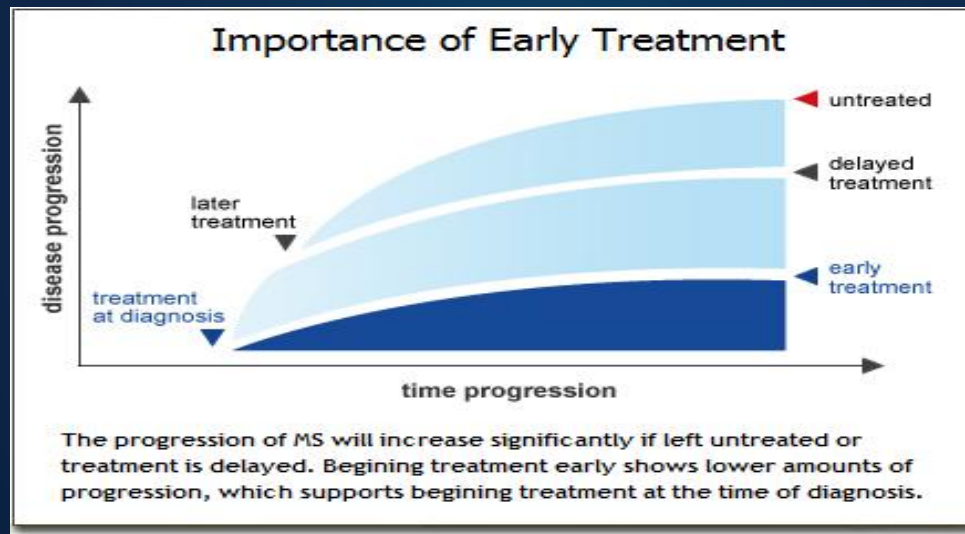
Importance of Early Treatment

disease progression

later treatment

treatment at diagnosis

untreated

delayed treatment

early treatment

time progression

The progression of MS will increase significantly if left untreated or treatment is delayed. Begining treatment early shows lower amounts of progression, which supports begining treatment at the time of diagnosis.